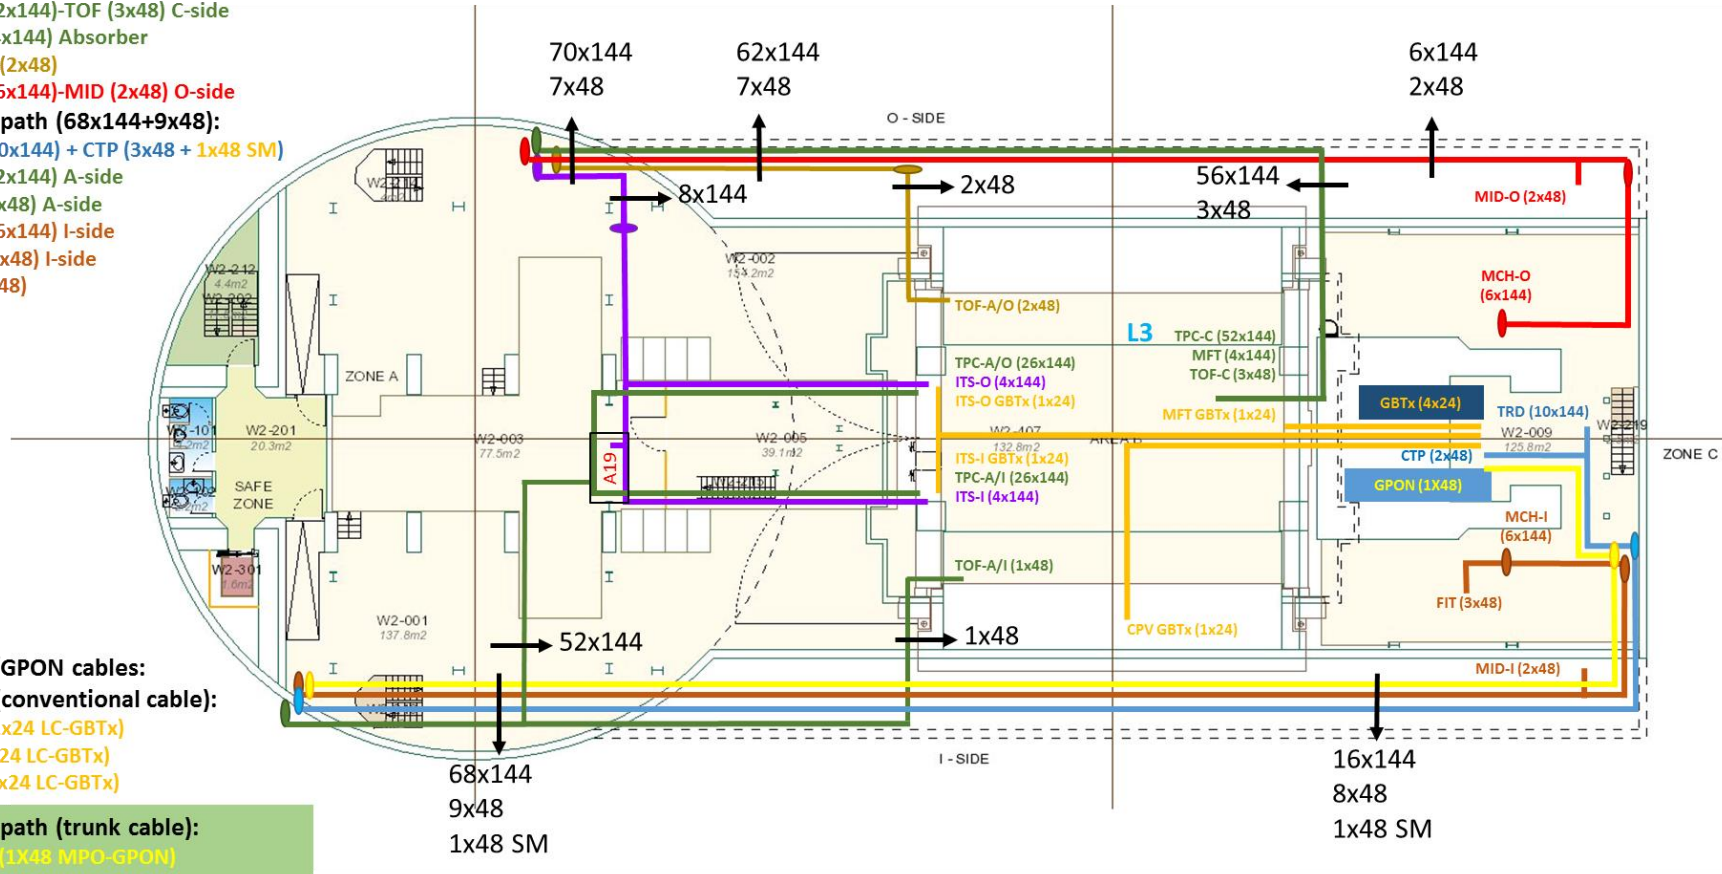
2x144)-TOF (3x48) C-side
x144) Absorber
(2x48)
5x144)-MID (2x48) O-side
path (68x144+9x48):
0x144) + CTP (3x48 + 1x48 SM)
2x144) A-side
x48) A-side
5x144) I-side
x48) I-side
48)

70x144
7x48

62x144
7x48

6x144
2x48

O - SIDE

8x144

2x48

56x144
3x48

MID-O (2x48)

MCH-O
(6x144)

W2-212
4.4m2

W2-202

W2-002
154.2m2

TOF-A/O (2x48)

L3

TPC-C (52x144)
MFT (4x144)
TOF-C (3x48)

ZONE A

TPC-A/O (26x144)
ITS-O (4x144)
ITS-O GBTx (1x24)

MFT GBTx (1x24)

GBTx (4x24)

TRD (10x144)

W2-101

W2-201
20.3m2

W2-003
77.5m2

A19

W2-005
39.1m2

W2-407
132.8m2

AREA

W2-009
125.8m2

W2-219

ZONE C

CTP (2x48)

ITS-I GBTx (1x24)
TPC-A/I (26x144)
ITS-I (4x144)

GPON (1X48)

SAFE
ZONE

MCH-I
(6x144)

W2-301
1.6m2

TOF-A/I (1x48)

FIT (3x48)

W2-001
137.8m2

52x144

1x48

CPV GBTx (1x24)

MID-I (2x48)

GPON cables:
conventional cable):
x24 LC-GBTx)
24 LC-GBTx)
x24 LC-GBTx)

I - SIDE

68x144
9x48
1x48 SM

16x144
8x48
1x48 SM

path (trunk cable):
(1X48 MPO-GPON)